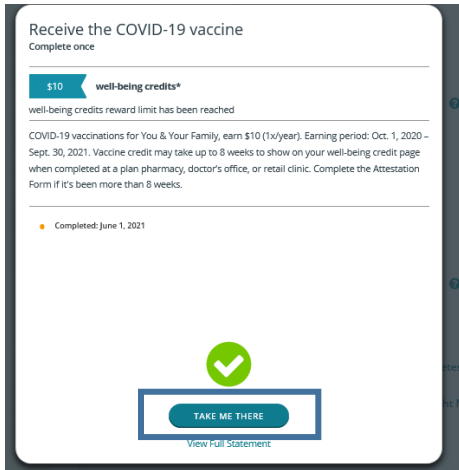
Receive the COVID-19 vaccine
Complete once

$10 well-being credits*

well-being credits reward limit has been reached

COVID-19 vaccinations for You & Your Family, earn $10 (1x/year). Earning period: Oct. 1, 2020 – Sept. 30, 2021. Vaccine credit may take up to 8 weeks to show on your well-being credit page when completed at a plan pharmacy, doctor's office, or retail clinic. Complete the Attestation Form if it's been more than 8 weeks.

Completed: June 1, 2021

TAKE ME THERE

View Full Statement